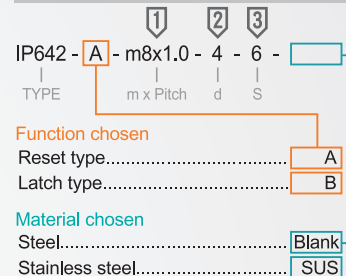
1 2 3

IP642 - A - m8x1.0 - 4 - 6 -

TYPE m x Pitch d S

Function chosen

Reset type........................................ A

Latch type........................................ B

Material chosen

Steel........................................ Blank

Stainless steel........................................ SUS